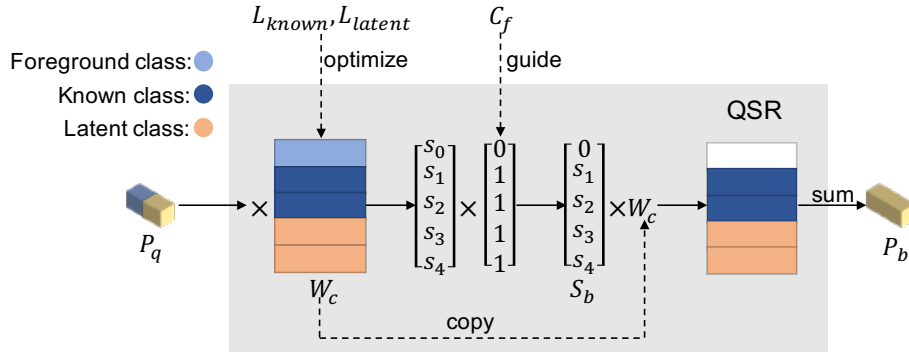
$L_{known}, L_{latent}$

optimize

$C_f$

guide

Foreground class:

Known class:

Latent class:

QSR

$P_q$

$\times$

$W_c$

$\begin{bmatrix} s_0 \\ s_1 \\ s_2 \\ s_3 \\ s_4 \end{bmatrix} \times \begin{bmatrix} 0 \\ 1 \\ 1 \\ 1 \\ 1 \end{bmatrix} \rightarrow \begin{bmatrix} 0 \\ s_1 \\ s_2 \\ s_3 \\ s_4 \end{bmatrix} \times W_c$

$S_b$

sum

$P_b$

copy